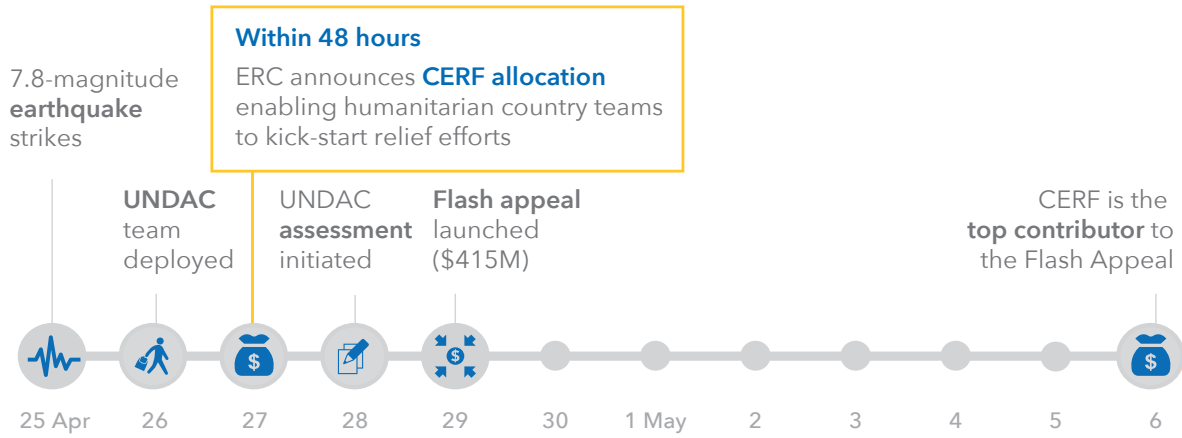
7.8-magnitude **earthquake** strikes

**UNDAC** team deployed

**Within 48 hours**

ERC announces **CERF allocation** enabling humanitarian country teams to kick-start relief efforts

UNDAC **assessment** initiated

**Flash appeal** launched ($415M)

CERF is the **top contributor** to the Flash Appeal

$

$

$

25 Apr 26 27 28 29 30 1 May 2 3 4 5 6